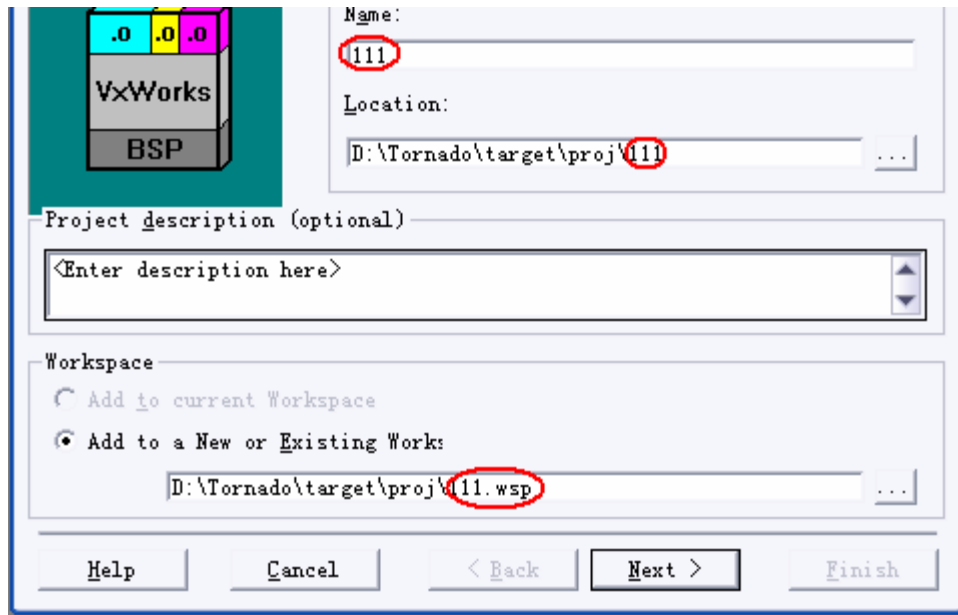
.0 .0 .0
VxWorks
BSP

Name:
111

Location:
D:\Tornado\target\proj\111
...

Project description (optional)
<Enter description here>

Workspace
Add to current Workspace
Add to a New or Existing Works
D:\Tornado\target\proj\111.wsp
...

Help
Cancel
< Back
Next >
Finish